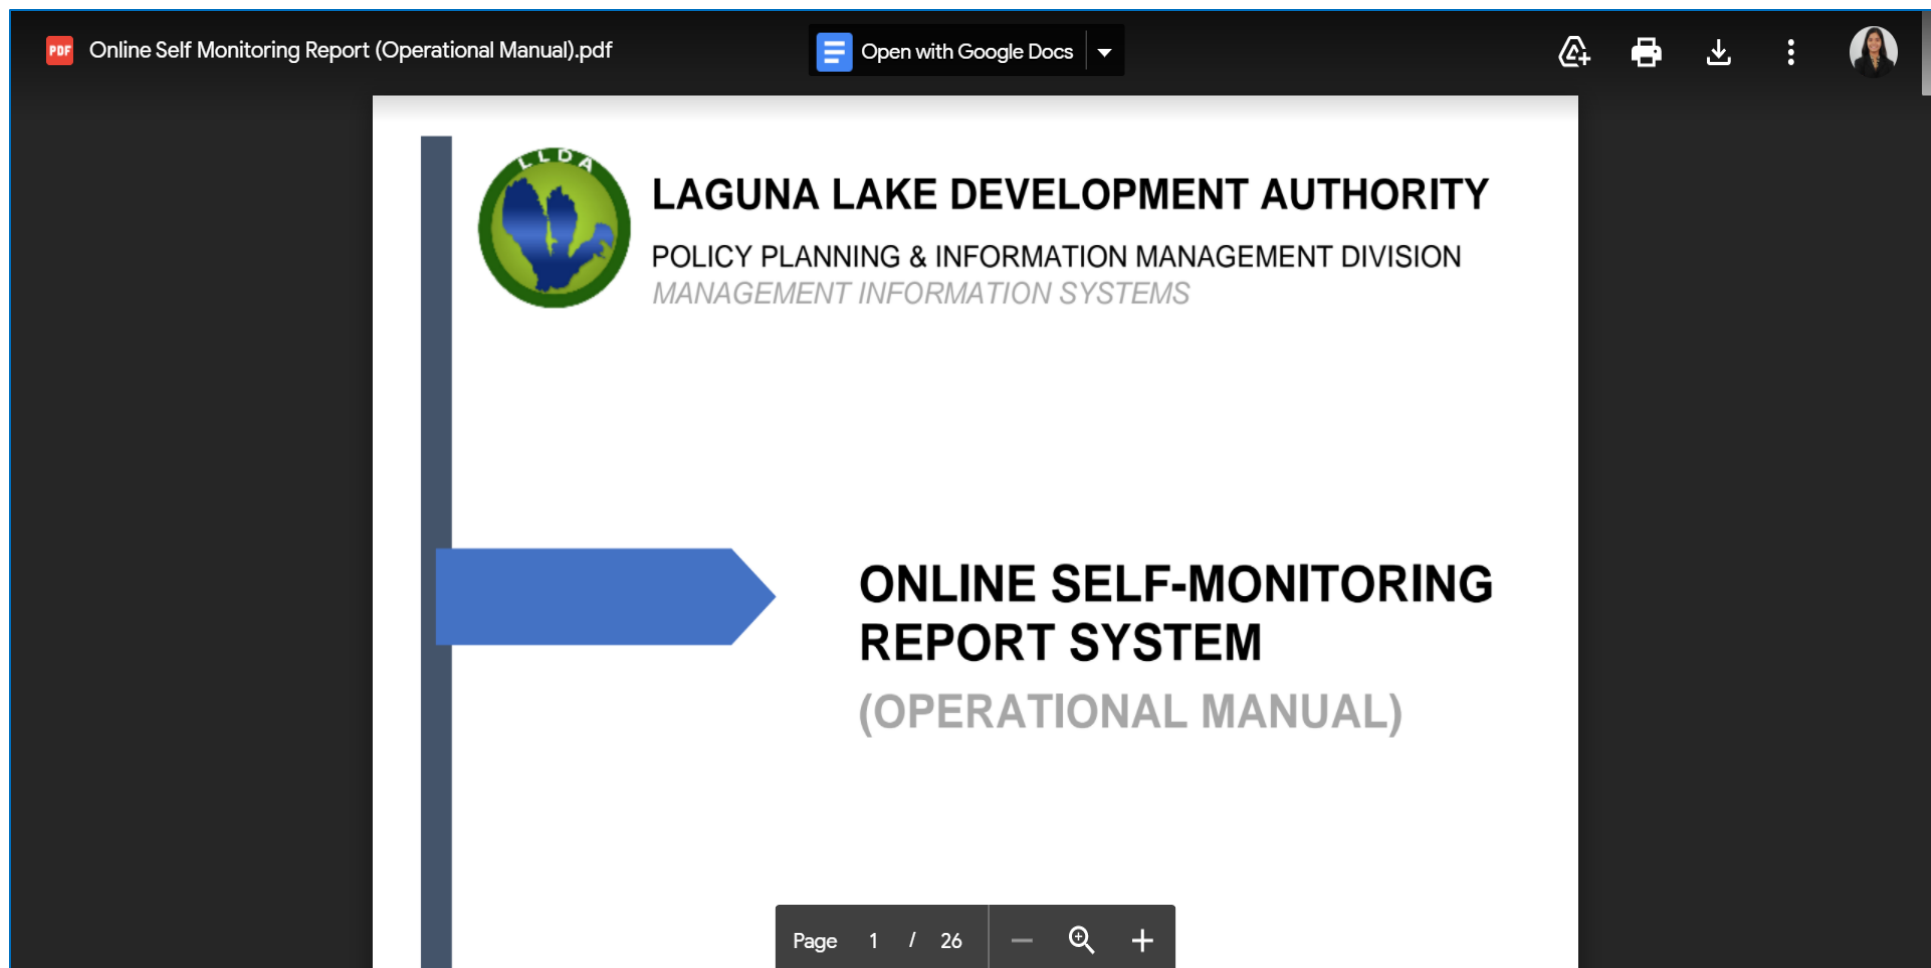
PDF Online Self Monitoring Report (Operational Manual).pdf

Open with Google Docs

LLDA

LAGUNA LAKE DEVELOPMENT AUTHORITY

POLICY PLANNING & INFORMATION MANAGEMENT DIVISION

MANAGEMENT INFORMATION SYSTEMS

ONLINE SELF-MONITORING REPORT SYSTEM

(OPERATIONAL MANUAL)

Page 1 / 26